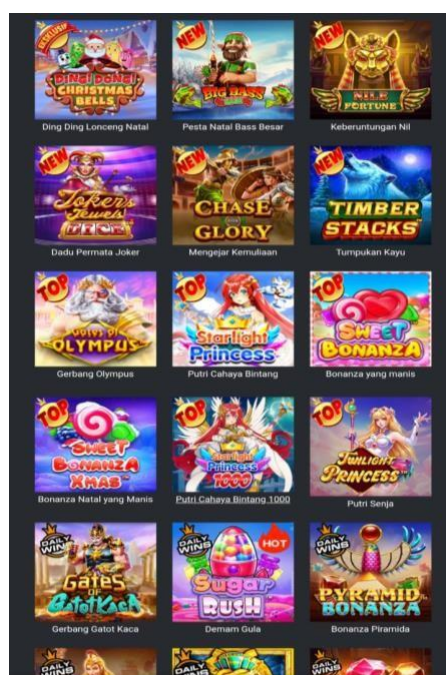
EKSKLUSIF
DING! DONG! CHRISTMAS BELLS
NEW
BIG BASS
NEW
NILE FORTUNE
Ding Ding Lonceng Natal
Pesta Natal Bass Besar
Keberuntungan Nil

NEW
Jokers Jewels
NEW
CHASE GLORY
NEW
TIMBER STACKS
Dadu Permata Joker
Mengejar Kemuliaan
Tumpukan Kayu

TOP
Gates of OLYMPUS
TOP
Starlight Princess
TOP
SWEET BONANZA
Gerbang Olympus
Putri Cahaya Bintang
Bonanza yang manis

TOP
SWEET BONANZA XMAS
TOP
Starlight Princess 1000
TOP
TWILIGHT PRINCESS
Bonanza Natal yang Manis
Putri Cahaya Bintang 1000
Putri Senja

DAILY WINS
GATES OF GATOTKACA
DAILY WINS
HOT
Sugar RUSH
DAILY WINS
PYRAMID BONANZA
Gerbang Gatot Kaca
Demam Gula
Bonanza Piramida

DAILY WINS
DAILY WINS
DAILY WINS